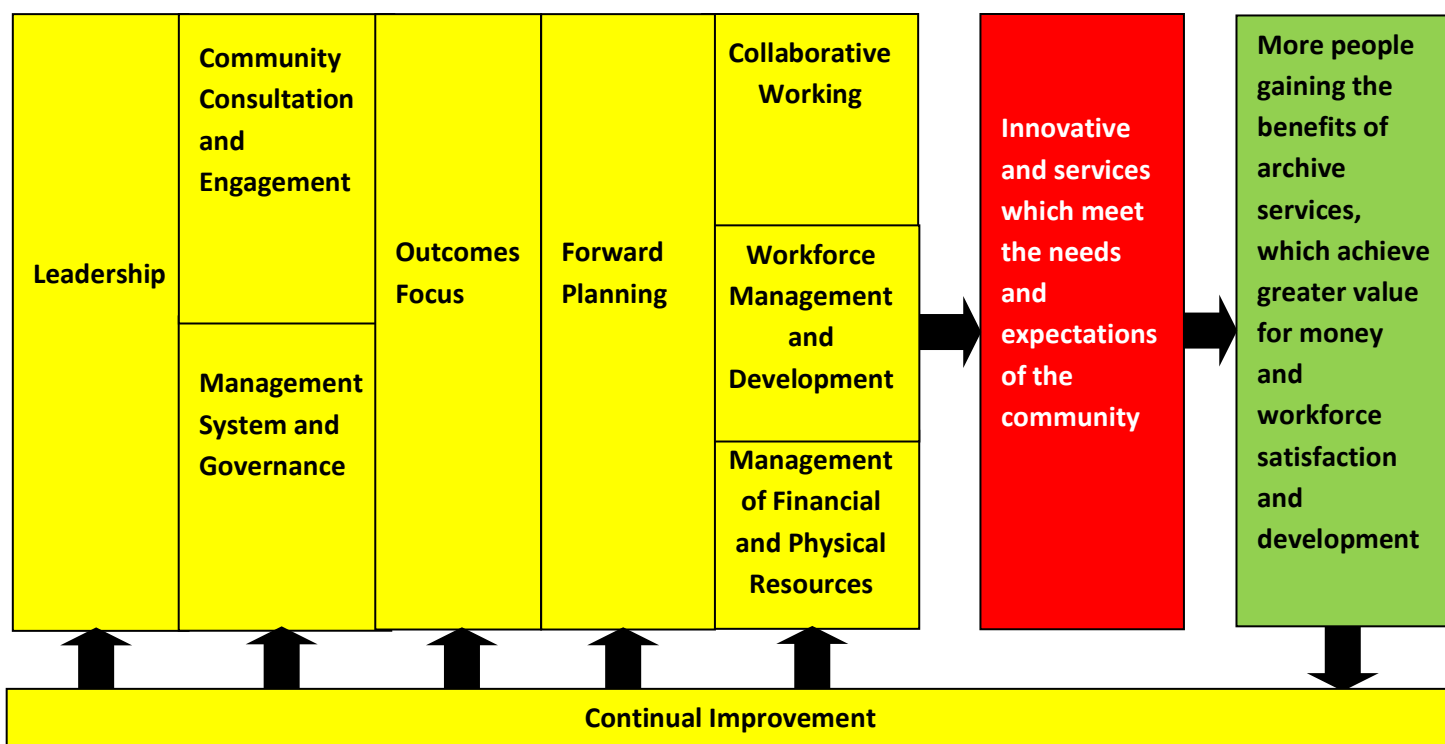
Leadership

Community Consultation and Engagement

Management System and Governance

Outcomes Focus

Forward Planning

Collaborative Working

Workforce Management and Development

Management of Financial and Physical Resources

Innovative and services which meet the needs and expectations of the community

More people gaining the benefits of archive services, which achieve greater value for money and workforce satisfaction and development

Continual Improvement